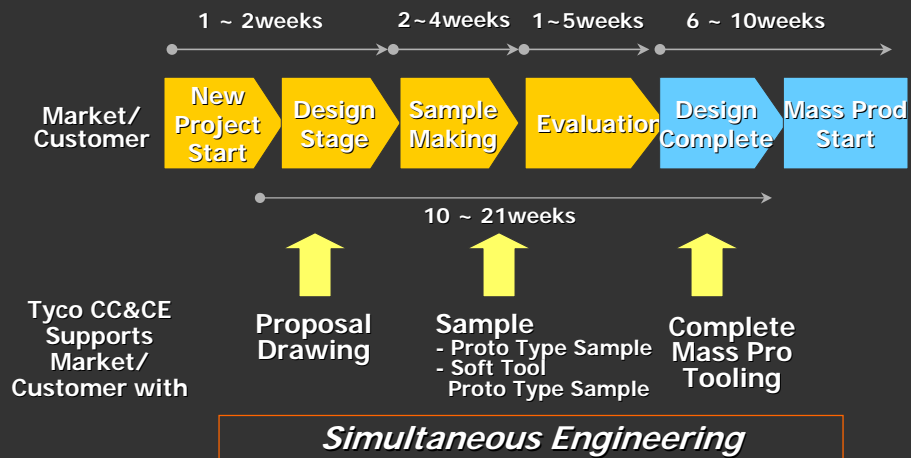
1 ~ 2weeks 2~4weeks 1~5weeks 6 ~ 10weeks

Market/ Customer

New Project Start

Design Stage

Sample Making

Evaluation

Design Complete

Mass Prod Start

10 ~ 21weeks

Tyco CC&CE Supports Market/ Customer with

Proposal Drawing

Sample
- Proto Type Sample
- Soft Tool Proto Type Sample

Complete Mass Pro Tooling

Simultaneous Engineering